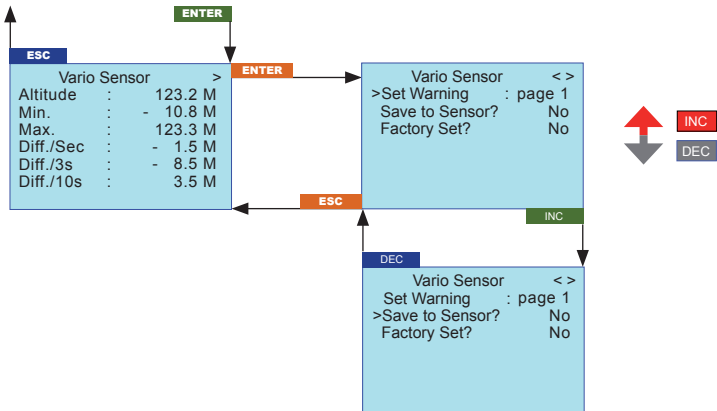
ENTER

ESC

Vario Sensor >
Altitude : 123.2 M
Min. : - 10.8 M
Max. : 123.3 M
Diff./Sec : - 1.5 M
Diff./3s : - 8.5 M
Diff./10s : 3.5 M

ENTER

Vario Sensor < >
>Set Warning : page 1
Save to Sensor? No
Factory Set? No

INC

DEC

ESC

INC

DEC

Vario Sensor < >
Set Warning : page 1
>Save to Sensor? No
Factory Set? No